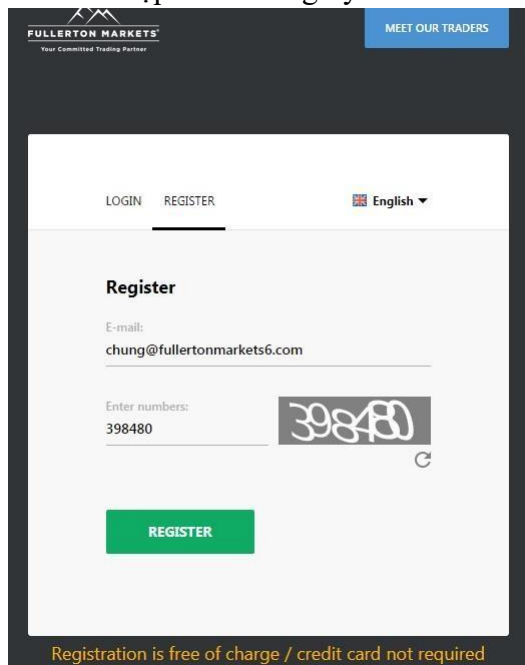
FULLERTON MARKETS
Your Committed Trading Partner

MEET OUR TRADERS

LOGIN REGISTER

English

Register

E-mail:
chung@fullertonmarkets6.com

Enter numbers:
398480

398480

REGISTER

Registration is free of charge / credit card not required